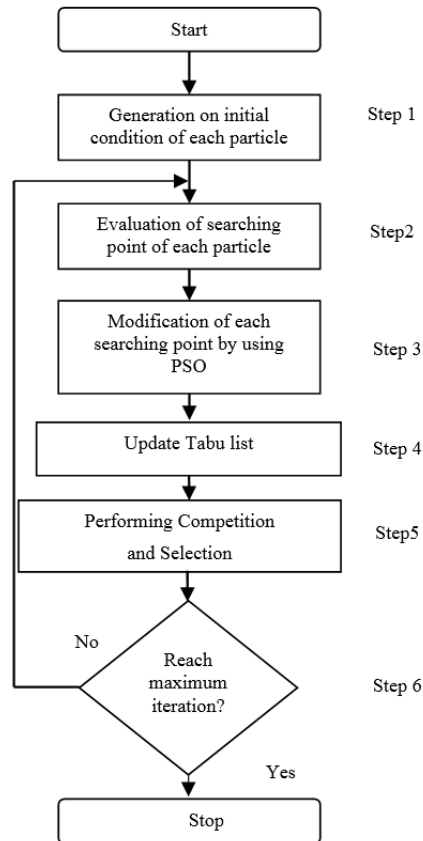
Start

Generation on initial condition of each particle

Step 1

Evaluation of searching point of each particle

Step2

Modification of each searching point by using PSO

Step 3

Update Tabu list

Step 4

Performing Competition and Selection

Step5

No

Reach maximum iteration?

Step 6

Yes

Stop